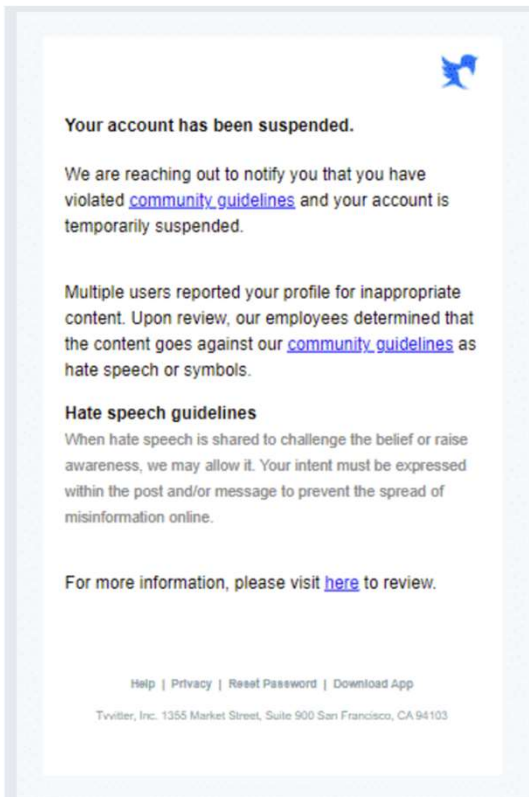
Your account has been suspended.

We are reaching out to notify you that you have violated community guidelines and your account is temporarily suspended.

Multiple users reported your profile for inappropriate content. Upon review, our employees determined that the content goes against our community guidelines as hate speech or symbols.

Hate speech guidelines

When hate speech is shared to challenge the belief or raise awareness, we may allow it. Your intent must be expressed within the post and/or message to prevent the spread of misinformation online.

For more information, please visit here to review.

Help | Privacy | Reset Password | Download App

Twitter, Inc. 1355 Market Street, Suite 900 San Francisco, CA 94103